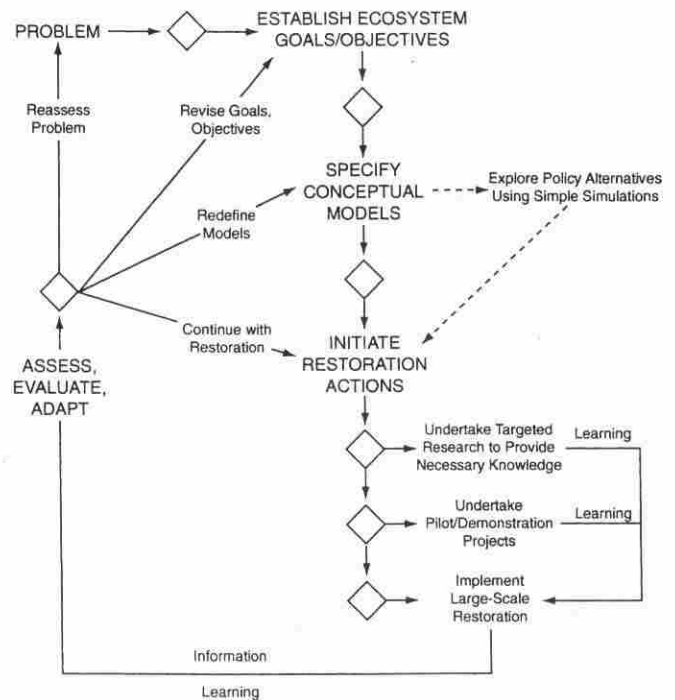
PROBLEM

ESTABLISH ECOSYSTEM GOALS/OBJECTIVES

Reassess Problem

Revise Goals, Objectives

SPECIFY CONCEPTUAL MODELS

Explore Policy Alternatives Using Simple Simulations

Redefine Models

Continue with Restoration

ASSESS, EVALUATE, ADAPT

INITIATE RESTORATION ACTIONS

Undertake Targeted Research to Provide Necessary Knowledge

Learning

Undertake Pilot/Demonstration Projects

Learning

Implement Large-Scale Restoration

Information

Learning